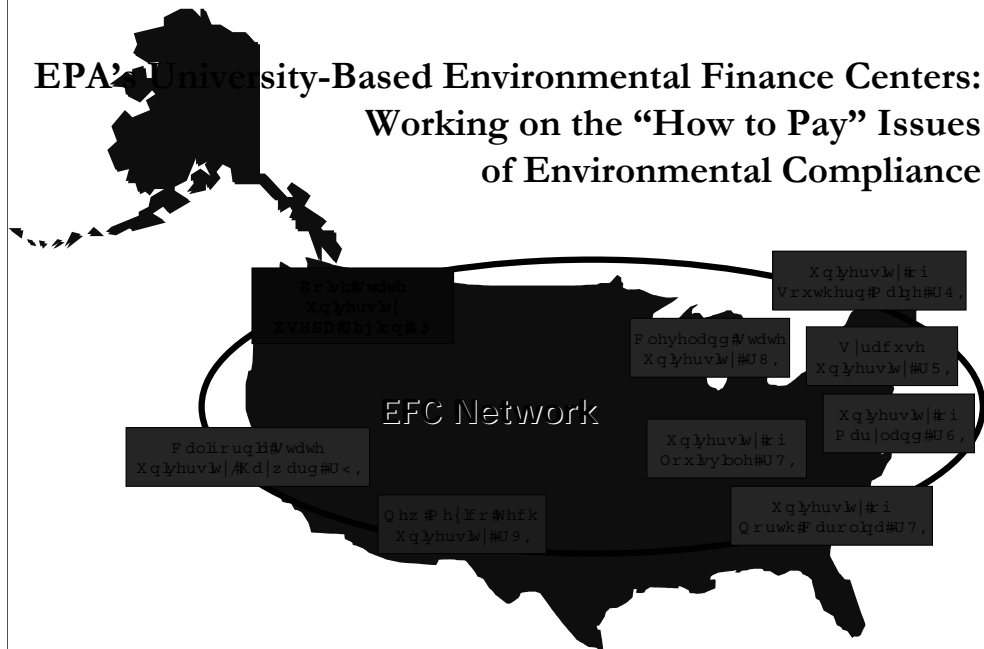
EPA's University-Based Environmental Finance Centers: Working on the "How to Pay" Issues of Environmental Compliance

Erlvh#Vwdwh Xqlyhuvlw| XVHSD#Uhjlrq#3

Xqlyhuvlw|#ri Vrxwkhuq#Pdlqh#U4,

Fohyhodqg#Vwdwh Xqlyhuvlw|#U8,

V|udfxvh Xqlyhuvlw|#U5,

EFC Network

Xqlyhuvlw|#ri Pdu|odqg#U6,

Fdolirquld#Vwdwh Xqlyhuvlw|#Kd|zdug#U<,

Xqlyhuvlw|#ri Orxlvyloh#U7,

Qhz#Ph{lfr#Whfk Xqlyhuvlw|#U9,

Xqlyhuvlw|#ri Qruwk#Fduolqd#U7,